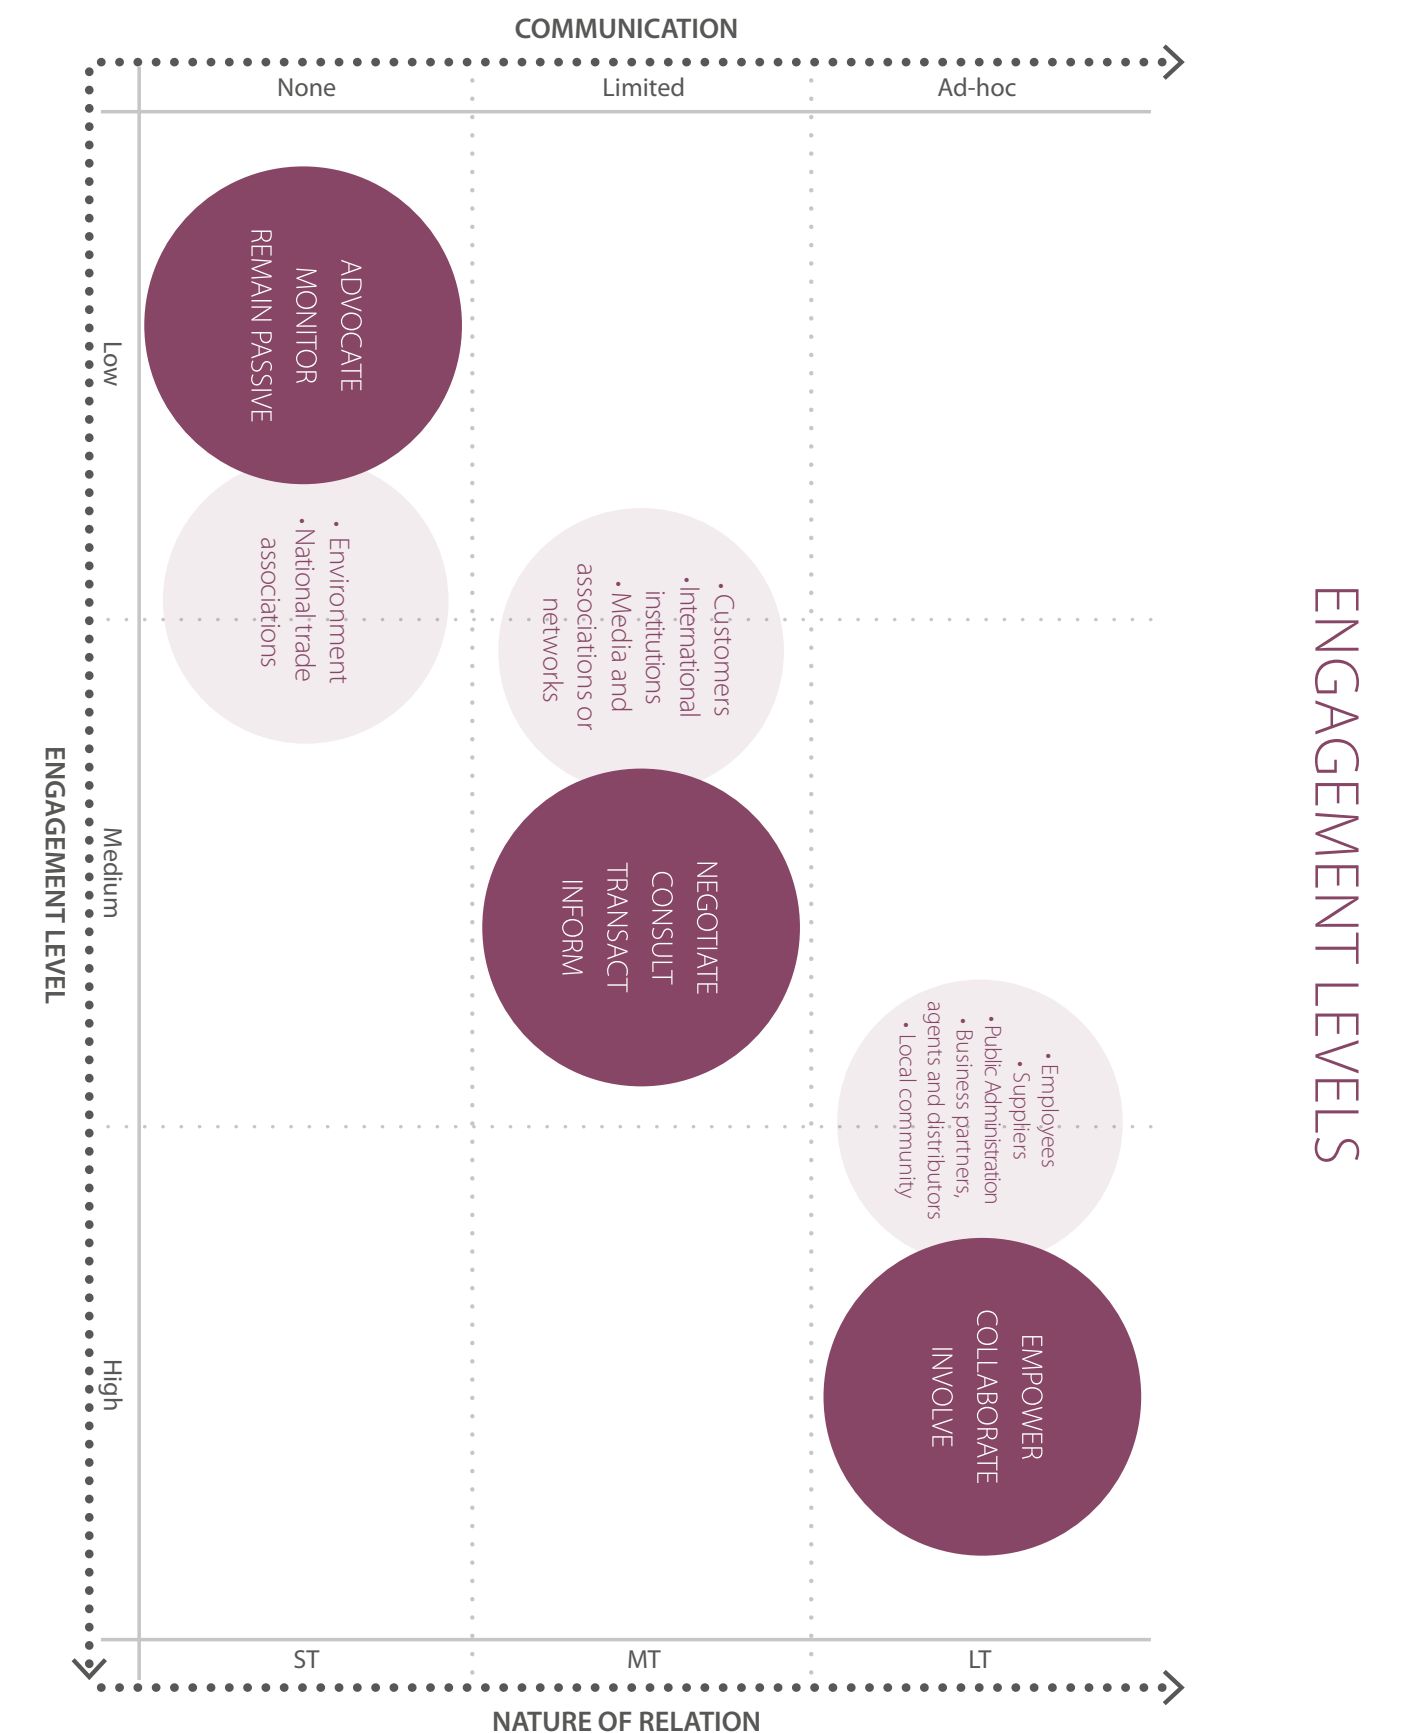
COMMUNICATION

None

Limited

Ad-hoc

ENGAGEMENT LEVEL

Low

Medium

High

ADVOCATE
MONITOR
REMAIN PASSIVE

• Environment
• National trade associations

• Customers
• International institutions
• Media and associations or networks

NEGOTIATE
CONSULT
TRANSACT
INFORM

• Employees
• Suppliers
• Public Administration
• Business partners, agents and distributors
• Local community

EMPOWER
COLLABORATE
INVOLVE

ENGAGEMENT LEVELS

ST

MT

LT

NATURE OF RELATION